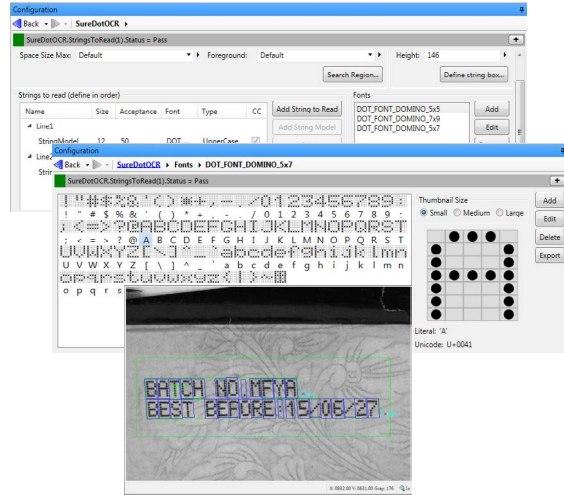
Configuration
Back ▾ SureDotOCR ▸
SureDotOCR.StringsToRead(1).Status = Pass
Space Size Max: Default Foreground: Default Height: 146
Search Region... Define string box...
Strings to read (define in order)
| Name | Size | Acceptance | Font | Type | CC |
|---|---|---|---|---|---|
| ◢ Line1 | | | | | |
| StringModel | 12 | 50 | DOT_... | UpperCase | ☑ |
| ◢ Line2 | | | | | |
| Strin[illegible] | | | | | |
Add String to Read
Add String Model
Fonts
DOT_FONT_DOMINO_5x5
DOT_FONT_DOMINO_7x9
DOT_FONT_DOMINO_5x7
Add
Edit
Configuration
Back ▾ SureDotOCR ▸ Fonts ▸ DOT_FONT_DOMINO_5x7
SureDotOCR.StringsToRead(1).Status = Pass
! " # $ % & ' ( ) * + , - . / 0 1 2 3 4 5 6 7 8 9 :
; < = > ? @ A B C D E F G H I J K L M N O P Q R S T
U V W X Y Z [ \ ] ^ _ ` a b c d e f g h i j k l m n
o p q r s
Thumbnail Size
Small Medium Large
Add
Edit
Delete
Export
Literal: 'A'
Unicode: U+0041
BATCH NO:MFYA
BEST BEFORE 15/06/27
X: 0832.00 Y: 0631.00 Gray: 176